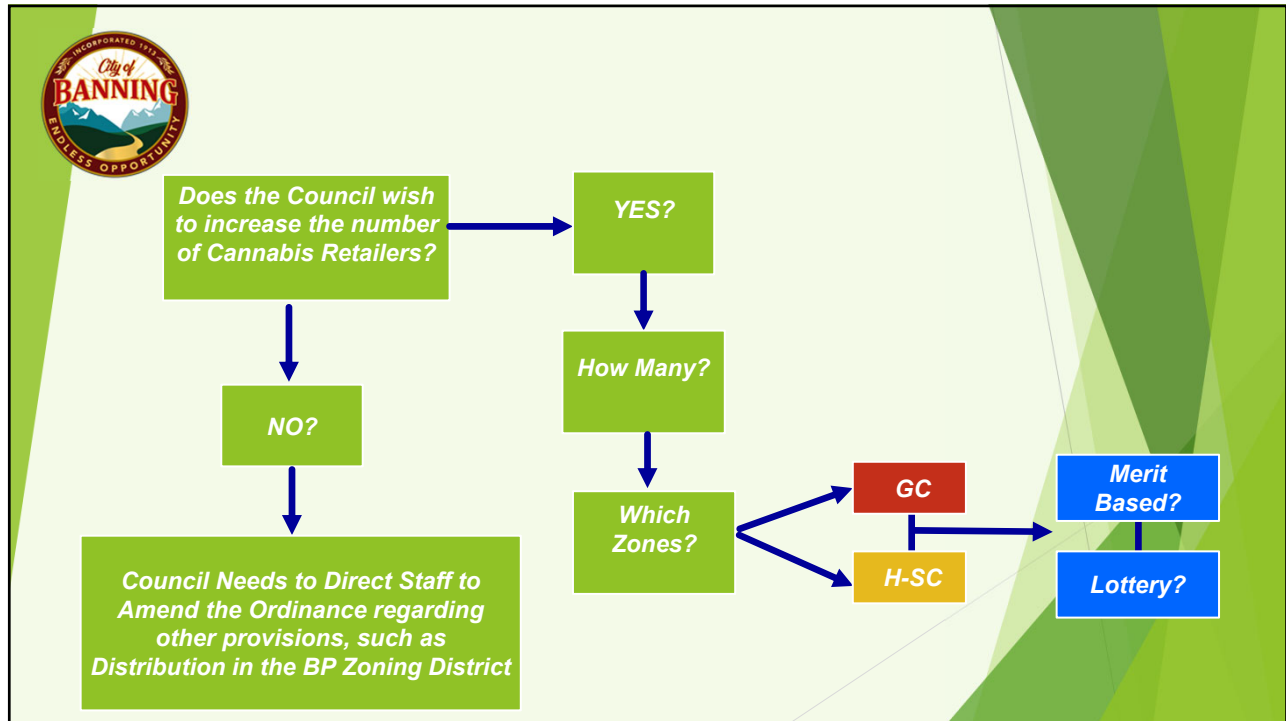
INCORPORATED 1913
City of
BANNING
ENDLESS OPPORTUNITY

Does the Council wish to increase the number of Cannabis Retailers?

YES?

How Many?

Which Zones?

GC

H-SC

Merit Based?

Lottery?

NO?

Council Needs to Direct Staff to Amend the Ordinance regarding other provisions, such as Distribution in the BP Zoning District